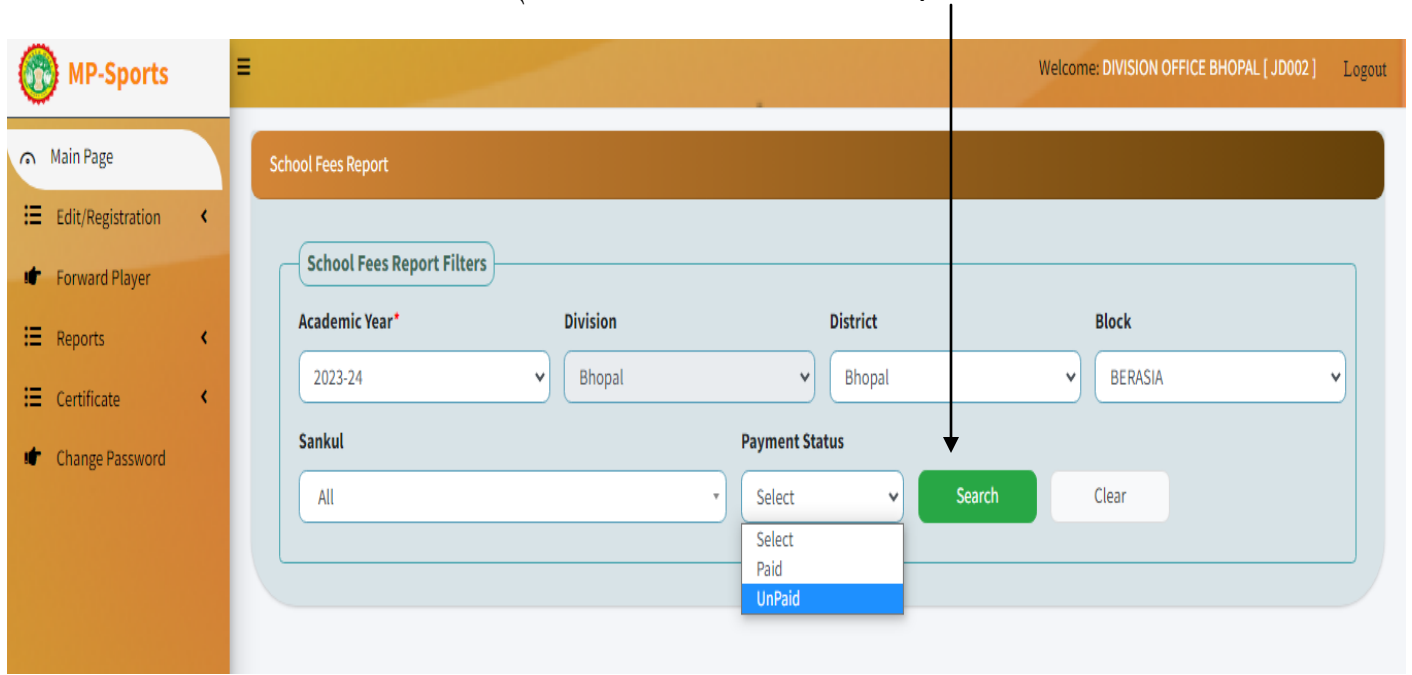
MP-Sports

Welcome: DIVISION OFFICE BHOPAL [ JD002 ] Logout

Main Page
Edit/Registration
Forward Player
Reports
Certificate
Change Password

School Fees Report

School Fees Report Filters

Academic Year*
2023-24

Division
Bhopal

District
Bhopal

Block
BERASIA

Sankul
All

Payment Status
Select
Select
Paid
UnPaid

Search
Clear